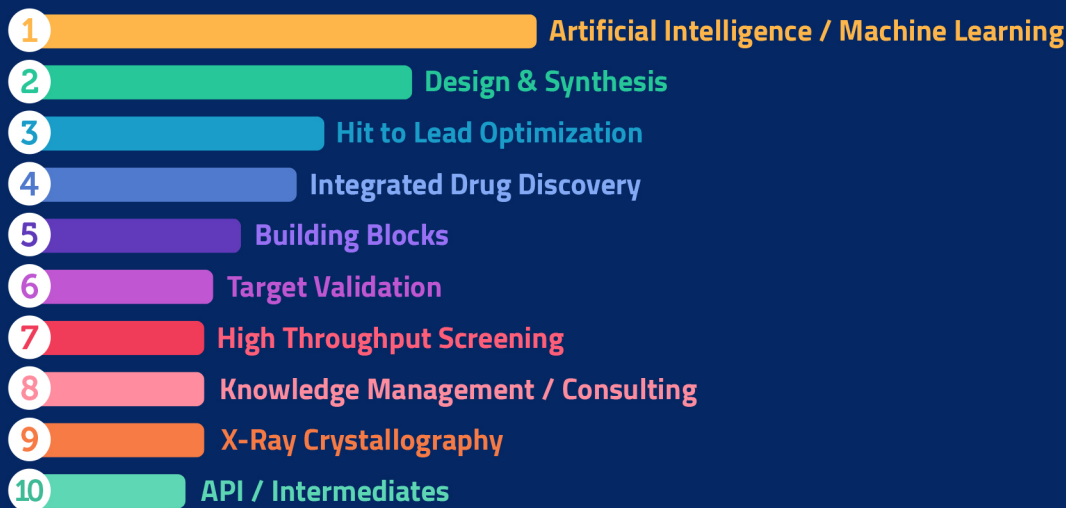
1 Artificial Intelligence / Machine Learning
2 Design & Synthesis
3 Hit to Lead Optimization
4 Integrated Drug Discovery
5 Building Blocks
6 Target Validation
7 High Throughput Screening
8 Knowledge Management / Consulting
9 X-Ray Crystallography
10 API / Intermediates